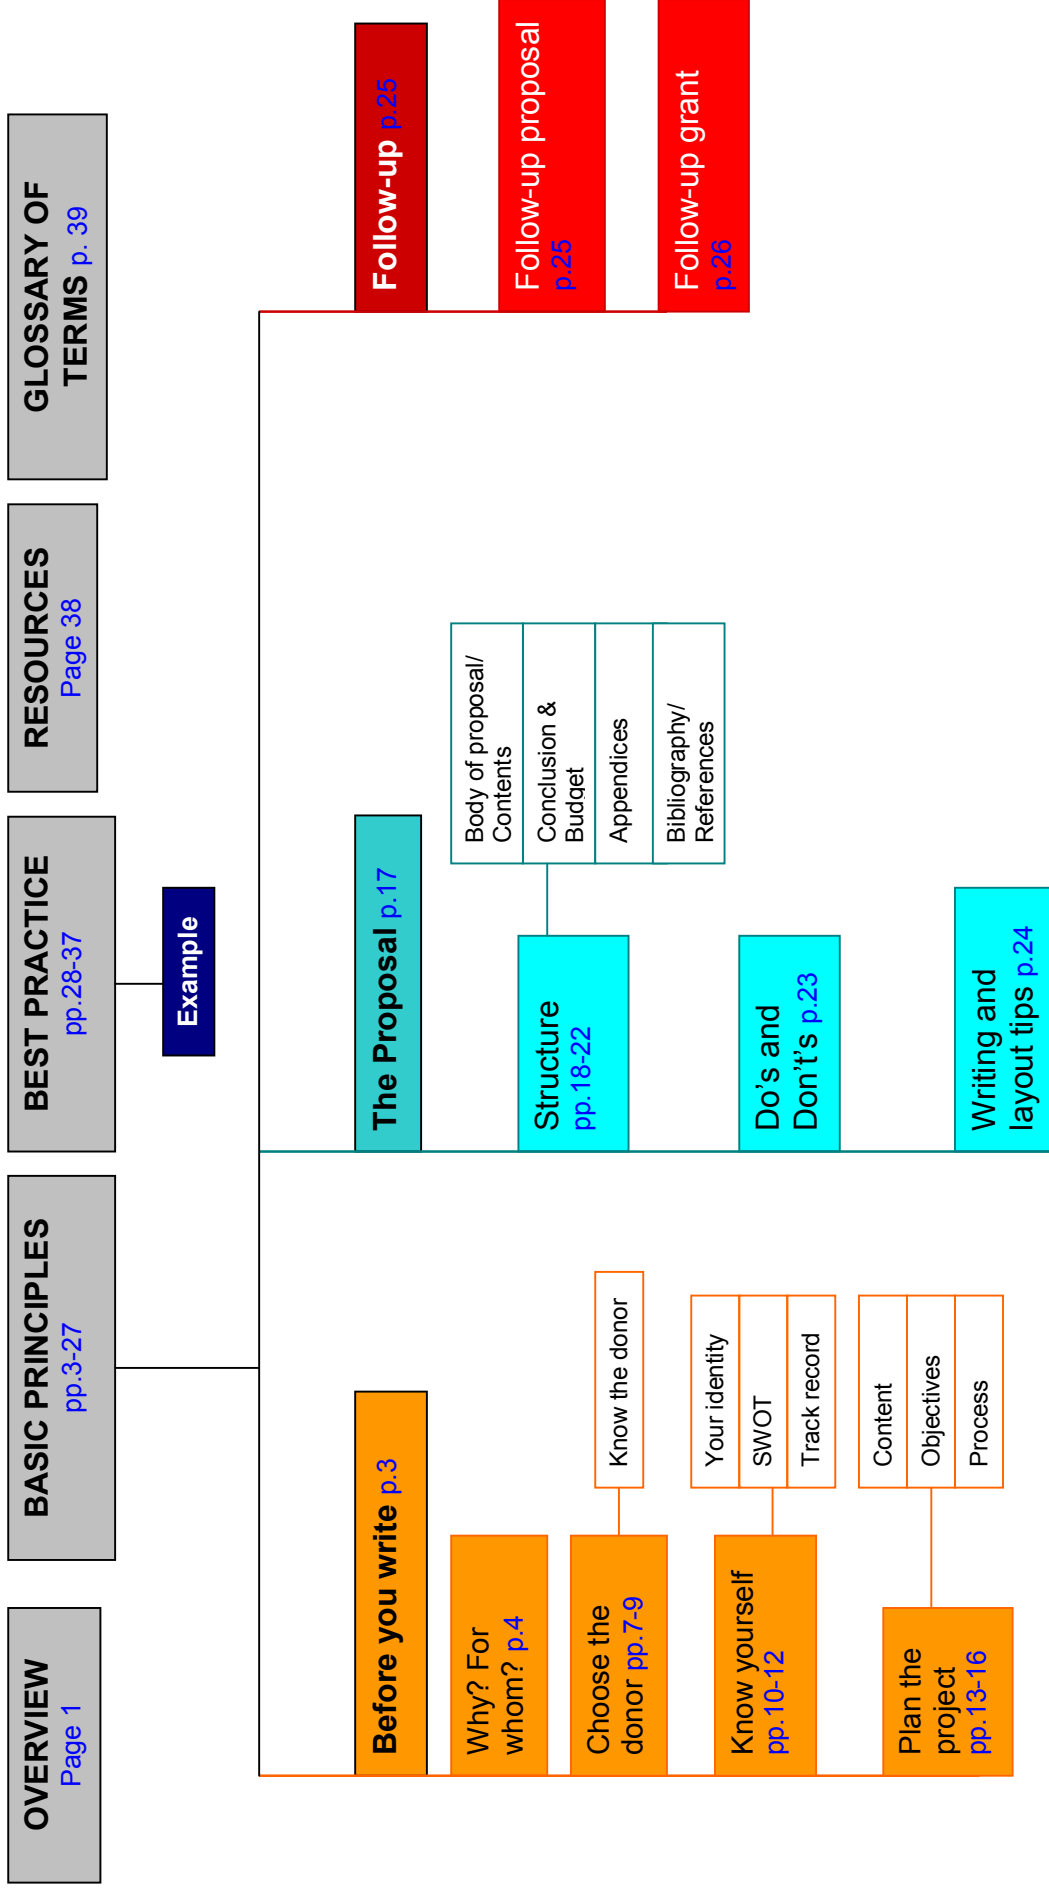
OVERVIEW
Page 1

BASIC PRINCIPLES
pp.3-27

BEST PRACTICE
pp.28-37

Example

RESOURCES
Page 38

GLOSSARY OF TERMS p. 39

Before you write p.3

Why? For whom? p.4

Choose the donor pp.7-9

Know the donor

Know yourself pp.10-12

Your identity

SWOT

Track record

Plan the project pp.13-16

Content

Objectives

Process

The Proposal p.17

Structure pp.18-22

Body of proposal/ Contents

Conclusion & Budget

Appendices

Bibliography/ References

Do's and Don't's p.23

Writing and layout tips p.24

Follow-up p.25

Follow-up proposal p.25

Follow-up grant p.26